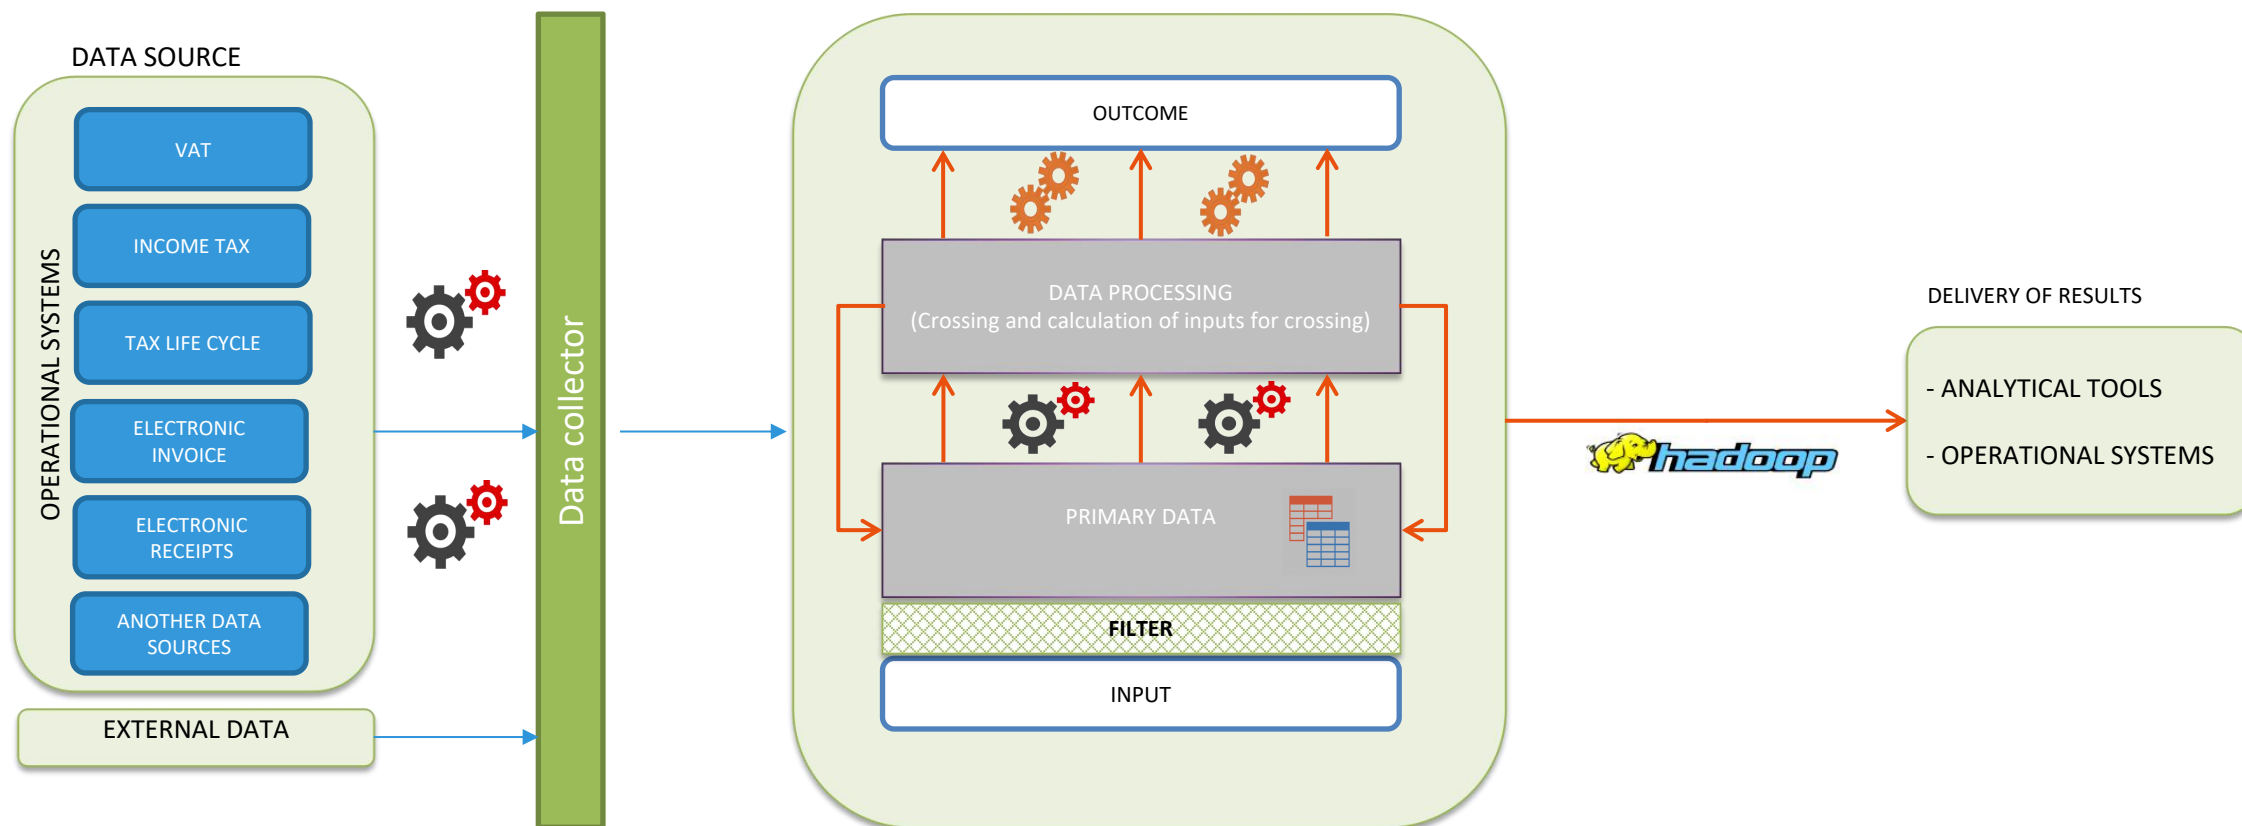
DATA SOURCE

OPERATIONAL SYSTEMS

VAT

INCOME TAX

TAX LIFE CYCLE

ELECTRONIC INVOICE

ELECTRONIC RECEIPTS

ANOTHER DATA SOURCES

EXTERNAL DATA

Data collector

OUTCOME

DATA PROCESSING
(Crossing and calculation of inputs for crossing)

PRIMARY DATA

FILTER

INPUT

hadoop

DELIVERY OF RESULTS

- ANALYTICAL TOOLS

- OPERATIONAL SYSTEMS